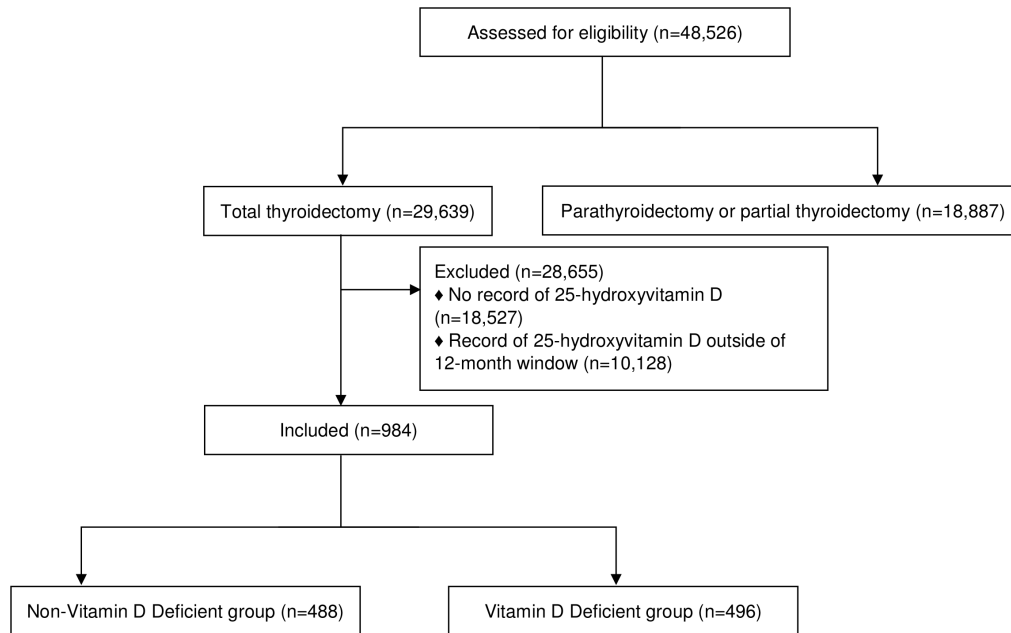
Assessed for eligibility (n=48,526)

Total thyroidectomy (n=29,639)

Parathyroidectomy or partial thyroidectomy (n=18,887)

Excluded (n=28,655)
♦ No record of 25-hydroxyvitamin D (n=18,527)
♦ Record of 25-hydroxyvitamin D outside of 12-month window (n=10,128)

Included (n=984)

Non-Vitamin D Deficient group (n=488)

Vitamin D Deficient group (n=496)